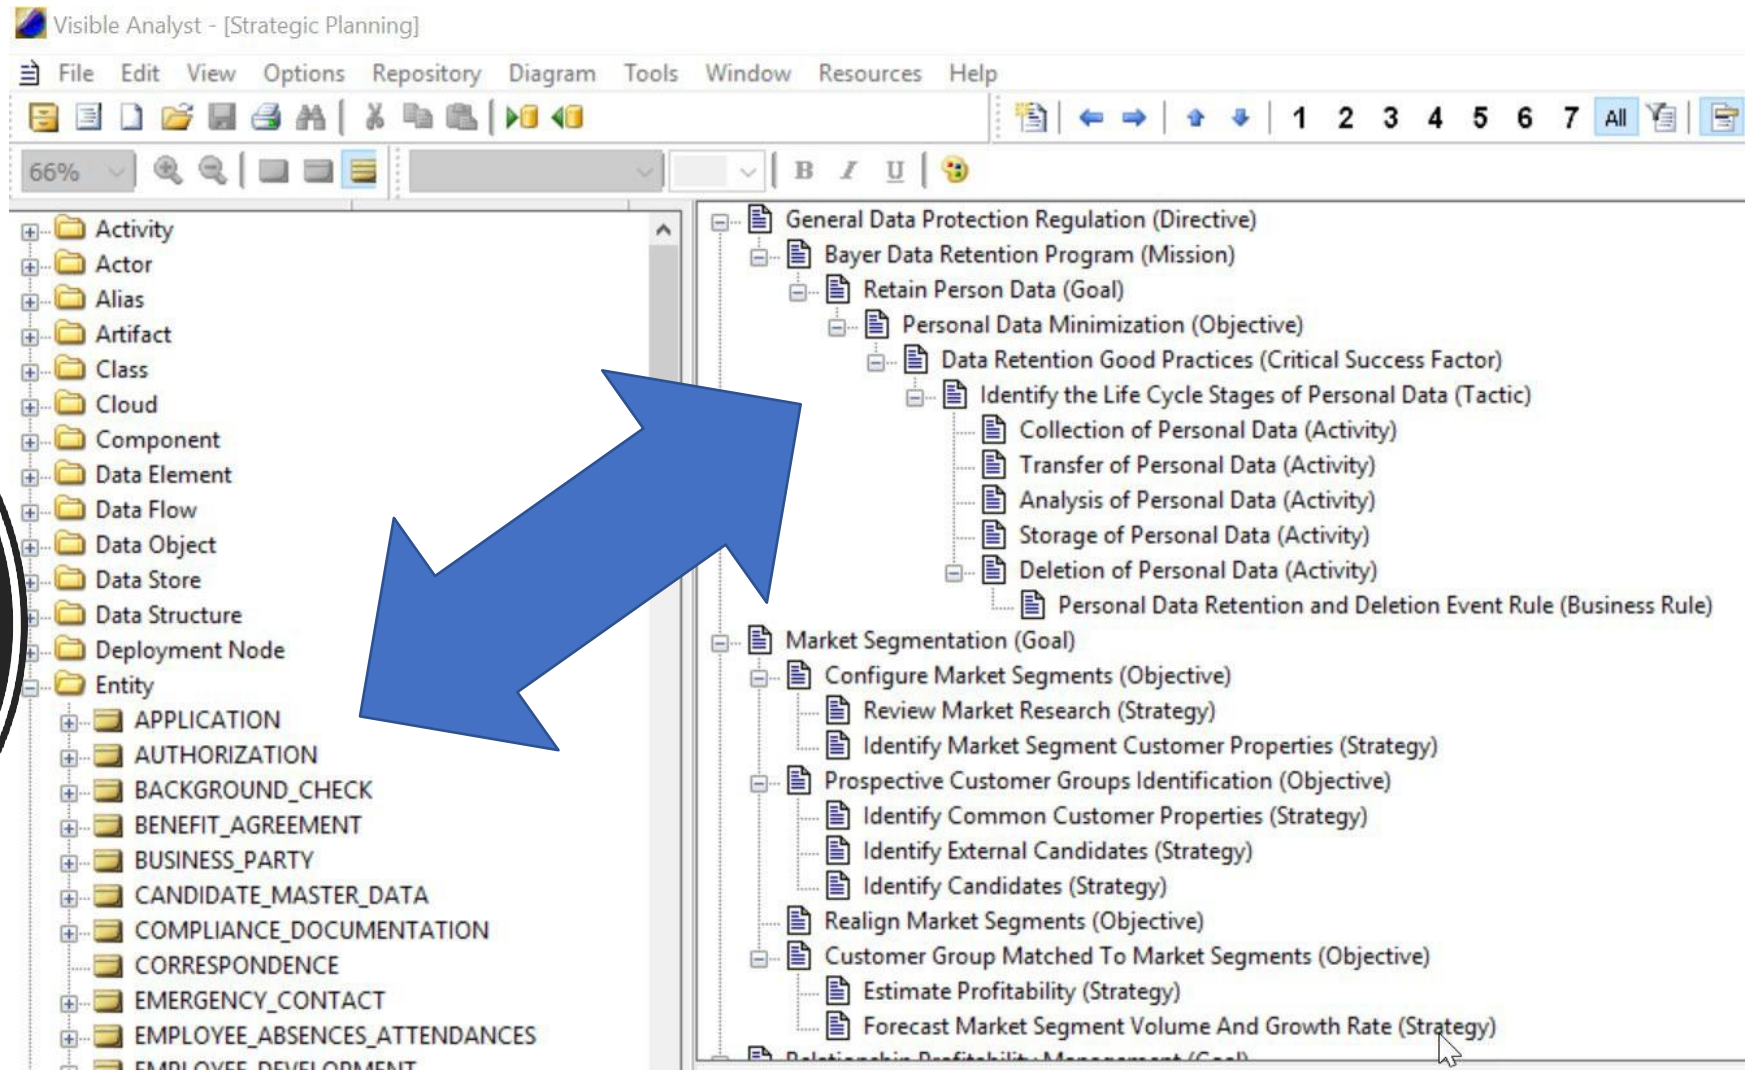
Visible Analyst - [Strategic Planning]

File Edit View Options Repository Diagram Tools Window Resources Help

1 2 3 4 5 6 7 All

66%

B I U

Activity
Actor
Alias
Artifact
Class
Cloud
Component
Data Element
Data Flow
Data Object
Data Store
Data Structure
Deployment Node
Entity
APPLICATION
AUTHORIZATION
BACKGROUND_CHECK
BENEFIT_AGREEMENT
BUSINESS_PARTY
CANDIDATE_MASTER_DATA
COMPLIANCE_DOCUMENTATION
CORRESPONDENCE
EMERGENCY_CONTACT
EMPLOYEE_ABSENCES_ATTENDANCES
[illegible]

General Data Protection Regulation (Directive)
Bayer Data Retention Program (Mission)
Retain Person Data (Goal)
Personal Data Minimization (Objective)
Data Retention Good Practices (Critical Success Factor)
Identify the Life Cycle Stages of Personal Data (Tactic)
Collection of Personal Data (Activity)
Transfer of Personal Data (Activity)
Analysis of Personal Data (Activity)
Storage of Personal Data (Activity)
Deletion of Personal Data (Activity)
Personal Data Retention and Deletion Event Rule (Business Rule)
Market Segmentation (Goal)
Configure Market Segments (Objective)
Review Market Research (Strategy)
Identify Market Segment Customer Properties (Strategy)
Prospective Customer Groups Identification (Objective)
Identify Common Customer Properties (Strategy)
Identify External Candidates (Strategy)
Identify Candidates (Strategy)
Realign Market Segments (Objective)
Customer Group Matched To Market Segments (Objective)
Estimate Profitability (Strategy)
Forecast Market Segment Volume And Growth Rate (Strategy)
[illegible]